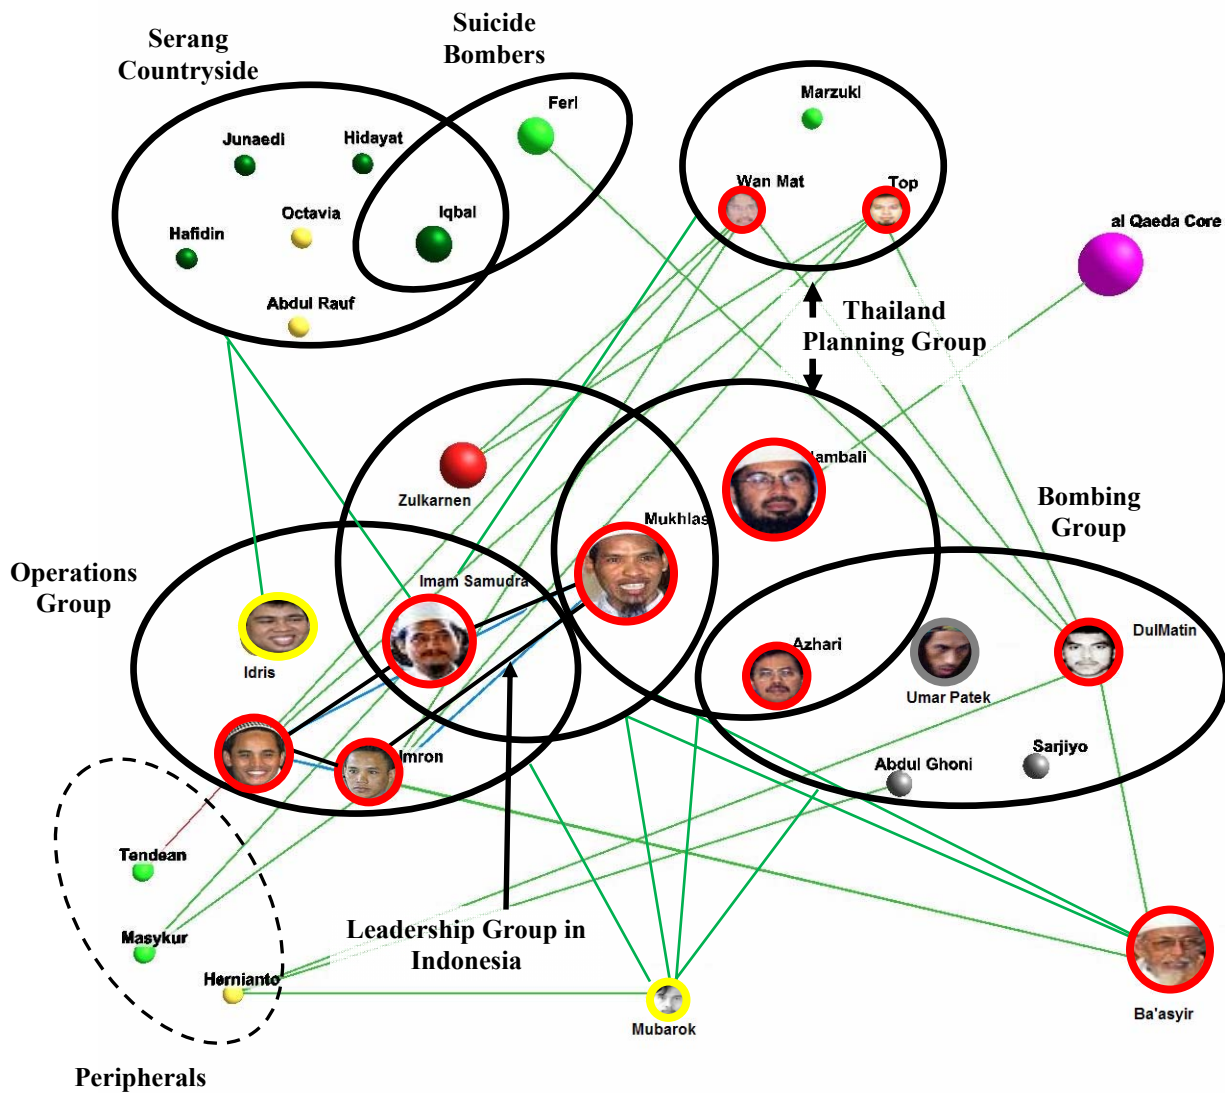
Serang Countryside

Suicide Bombers

Junaedi

Hidayat

Feri

Octavia

Iqbal

Hafidin

Abdul Rauf

Marzuki

Wan Mat

Top

al Qaeda Core

Thailand Planning Group

Zulkarnen

Hambali

Mukhlas

Bombing Group

Operations Group

Imam Samudra

Idris

Azhari

Umar Patek

DulMatin

Imron

Abdul Ghoni

Sarjiyo

Tendean

Masykur

Hernianto

Leadership Group in Indonesia

Mubarok

Ba'asyir

Peripherals